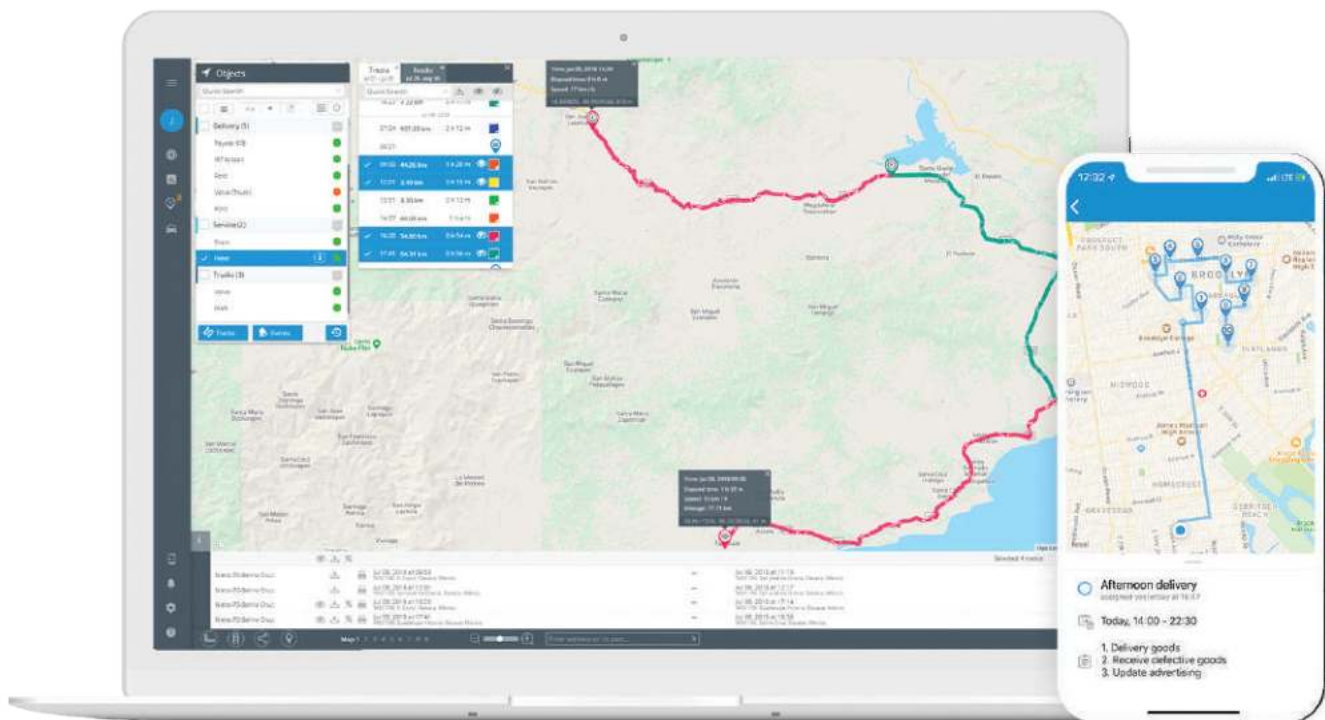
Objects

Quick Search

Delivery (5)

Service (2)

Trucks (3)

Tracks

Events

Tracks

Quick Search

12:32

BROOKLYN

Brooklyn Exchange

MIDWOOD

FLATLANDS

Afternoon delivery

Today, 14:00 – 22:30

1. Delivery goods
2. Receive defective goods
3. Update advertising